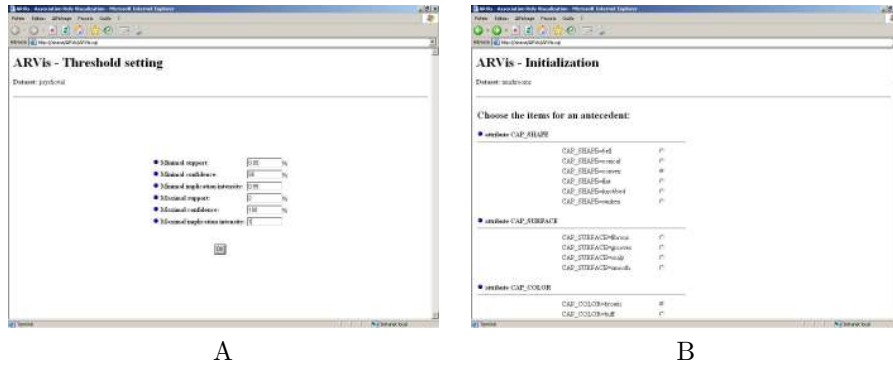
ARVis - Association Rule Visualization - Microsoft Internet Explorer

ARVis - Threshold setting

Dataset: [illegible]

Minimal support: 0.05 %

Minimal confidence: 50 %

Minimal implication intensity: 0.95

Maximal support: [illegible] %

Maximal confidence: 100 %

Maximal implication intensity: 1

OK

Terminé

Intranet local

A

ARVis - Association Rule Visualization - Microsoft Internet Explorer

ARVis - Initialization

Dataset: mushrooms

Choose the items for an antecedent:

attribute CAP_SHAPE

CAP_SHAPE=bell

CAP_SHAPE=conical

CAP_SHAPE=convex

CAP_SHAPE=flat

CAP_SHAPE=knobbed

CAP_SHAPE=sunken

attribute CAP_SURFACE

CAP_SURFACE=fibrous

CAP_SURFACE=grooves

CAP_SURFACE=scaly

CAP_SURFACE=smooth

attribute CAP_COLOR

CAP_COLOR=brown

CAP_COLOR=buff

Terminé

Intranet local

B